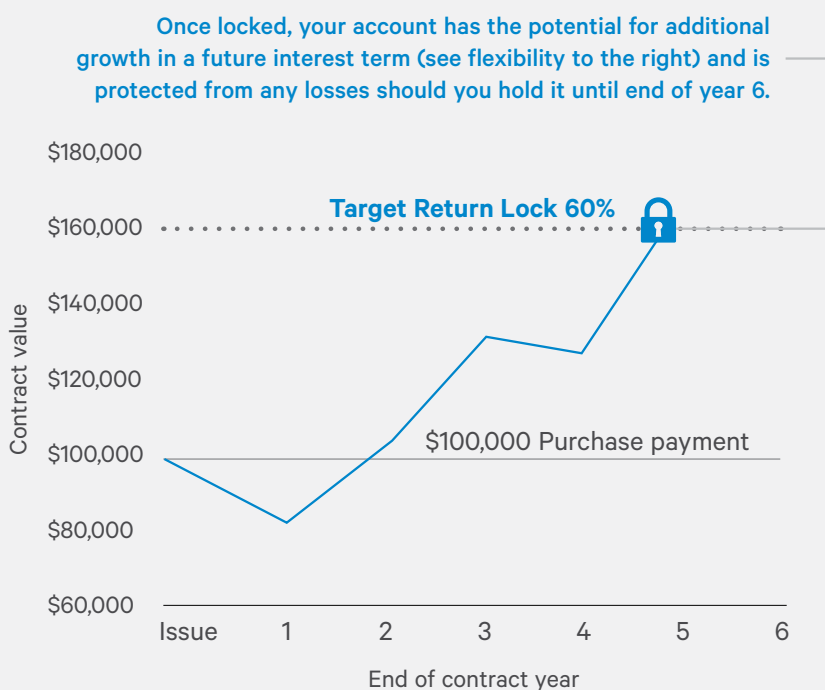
Once locked, your account has the potential for additional growth in a future interest term (see flexibility to the right) and is protected from any losses should you hold it until end of year 6.

$180,000
$160,000
$140,000
$120,000
$100,000
$80,000
$60,000

Contract value

Target Return Lock 60%

$100,000 Purchase payment

Issue
1
2
3
4
5
6

End of contract year